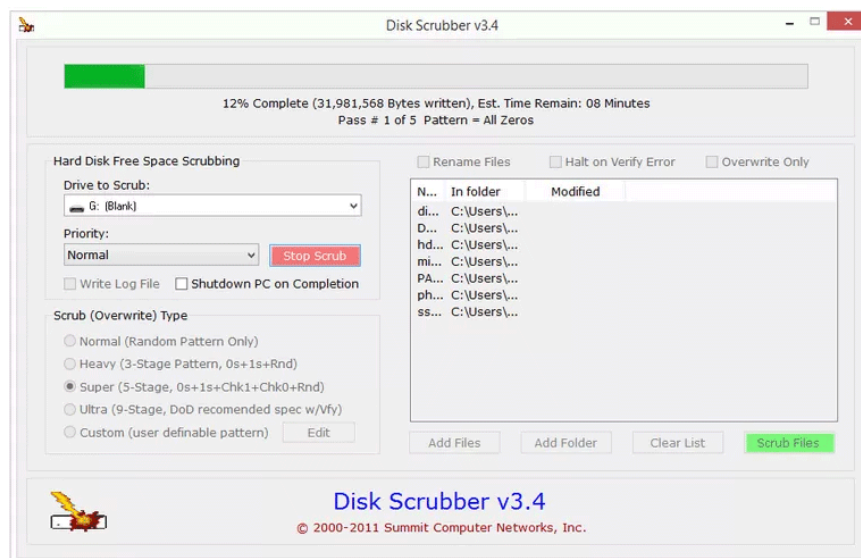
Disk Scrubber v3.4

12% Complete (31,981,568 Bytes written), Est. Time Remain: 08 Minutes
Pass # 1 of 5 Pattern = All Zeros

Hard Disk Free Space Scrubbing

Drive to Scrub:
G: (Blank)

Priority:
Normal

Stop Scrub

Write Log File
Shutdown PC on Completion

Scrub (Overwrite) Type
Normal (Random Pattern Only)
Heavy (3-Stage Pattern, 0s+1s+Rnd)
Super (5-Stage, 0s+1s+Chk1+Chk0+Rnd)
Ultra (9-Stage, DoD recomended spec w/Vfy)
Custom (user definable pattern)
Edit

Rename Files
Halt on Verify Error
Overwrite Only

| N... | In folder | Modified |
|---|---|---|
| di... | C:\Users\... | |
| D... | C:\Users\... | |
| hd... | C:\Users\... | |
| mi... | C:\Users\... | |
| PA... | C:\Users\... | |
| ph... | C:\Users\... | |
| ss... | C:\Users\... | |

Add Files
Add Folder
Clear List
Scrub Files

Disk Scrubber v3.4
© 2000-2011 Summit Computer Networks, Inc.